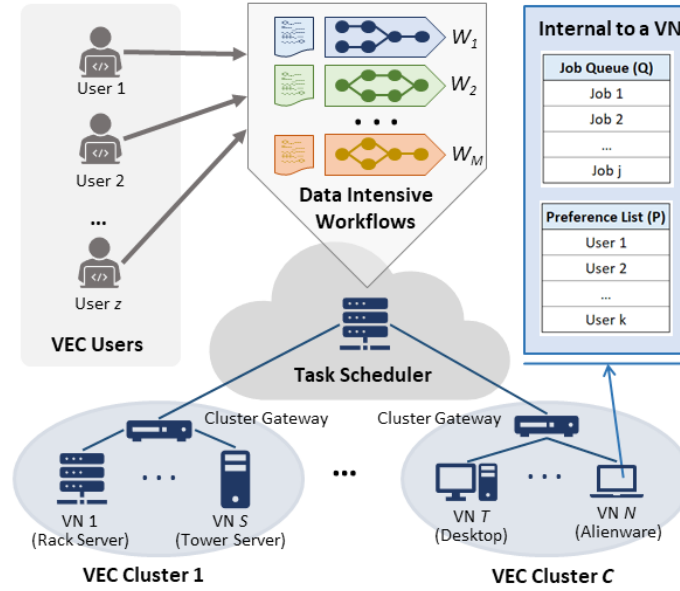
User 1

User 2

...

User z

VEC Users

$W_1$

$W_2$

• • •

$W_M$

Data Intensive Workflows

Internal to a VN

| Job Queue (Q) |
|---|
| Job 1 |
| Job 2 |
| ... |
| Job j |

| Preference List (P) |
|---|
| User 1 |
| User 2 |
| ... |
| User k |

Task Scheduler

Cluster Gateway

Cluster Gateway

VN 1 (Rack Server)

VN S (Tower Server)

VN T (Desktop)

VN N (Alienware)

VEC Cluster 1

VEC Cluster C